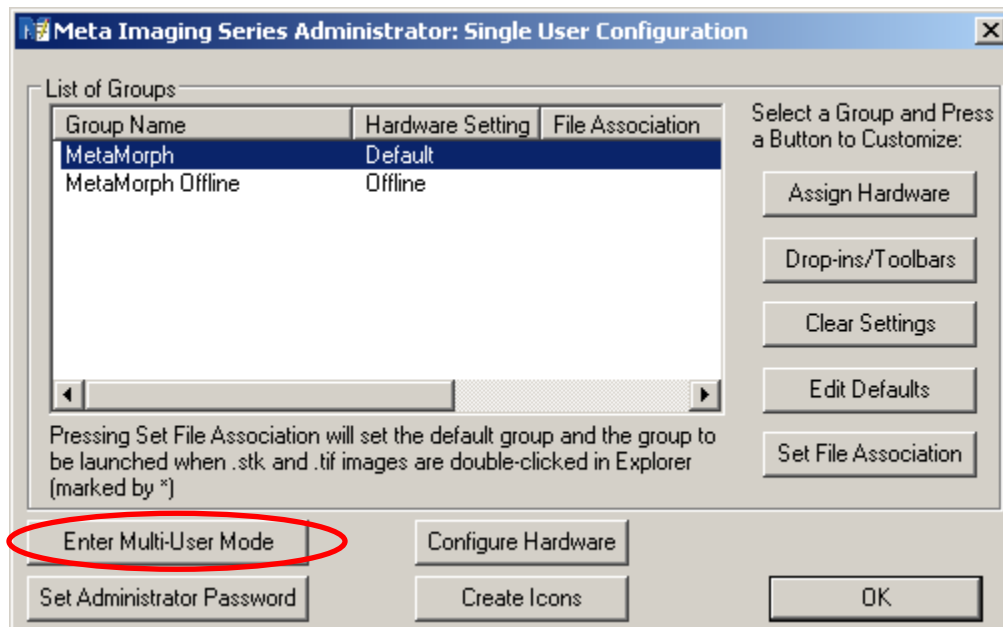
Meta Imaging Series Administrator: Single User Configuration

List of Groups

| Group Name | Hardware Setting | File Association |
|---|---|---|
| MetaMorph | Default | |
| MetaMorph Offline | Offline | |

Select a Group and Press a Button to Customize:

Assign Hardware

Drop-ins/Toolbars

Clear Settings

Edit Defaults

Set File Association

Pressing Set File Association will set the default group and the group to be launched when .stk and .tif images are double-clicked in Explorer (marked by *)

Enter Multi-User Mode

Configure Hardware

Set Administrator Password

Create Icons

OK